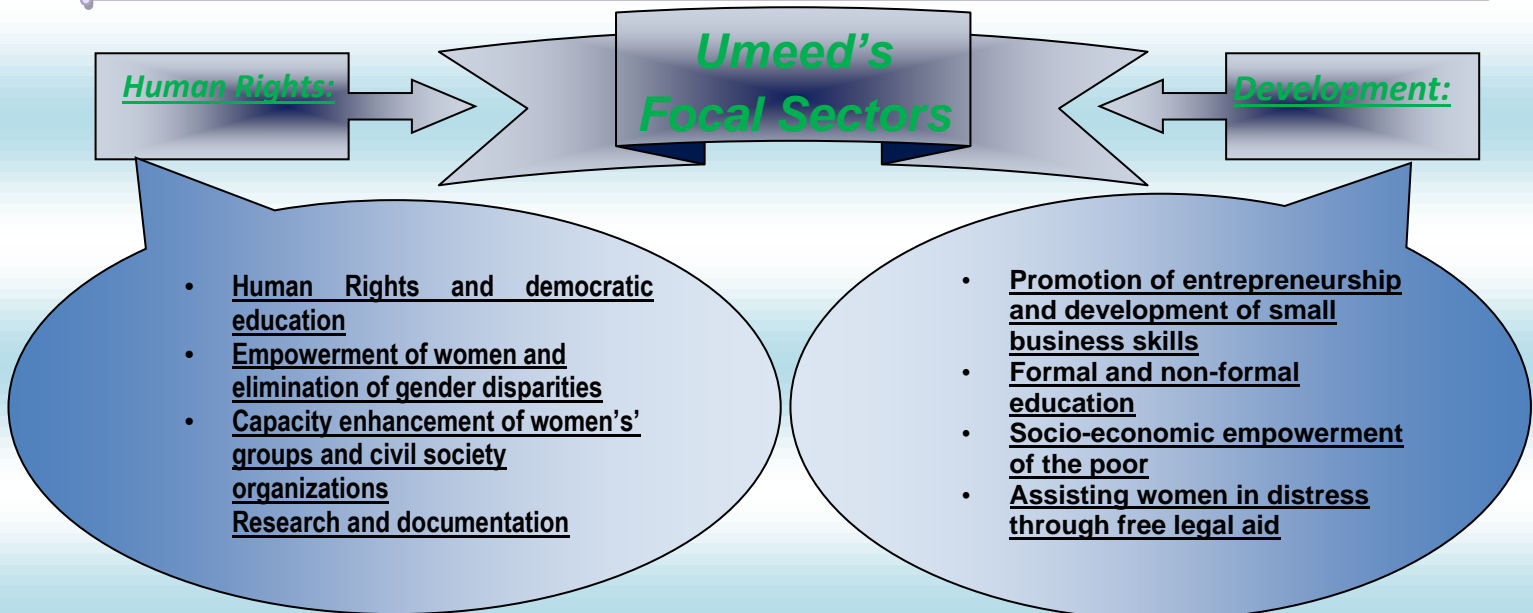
Human Rights:

Umeed's Focal Sectors

Development:

- Human Rights and democratic education
- Empowerment of women and elimination of gender disparities
- Capacity enhancement of women's' groups and civil society organizations
Research and documentation

- Promotion of entrepreneurship and development of small business skills
- Formal and non-formal education
- Socio-economic empowerment of the poor
- Assisting women in distress through free legal aid